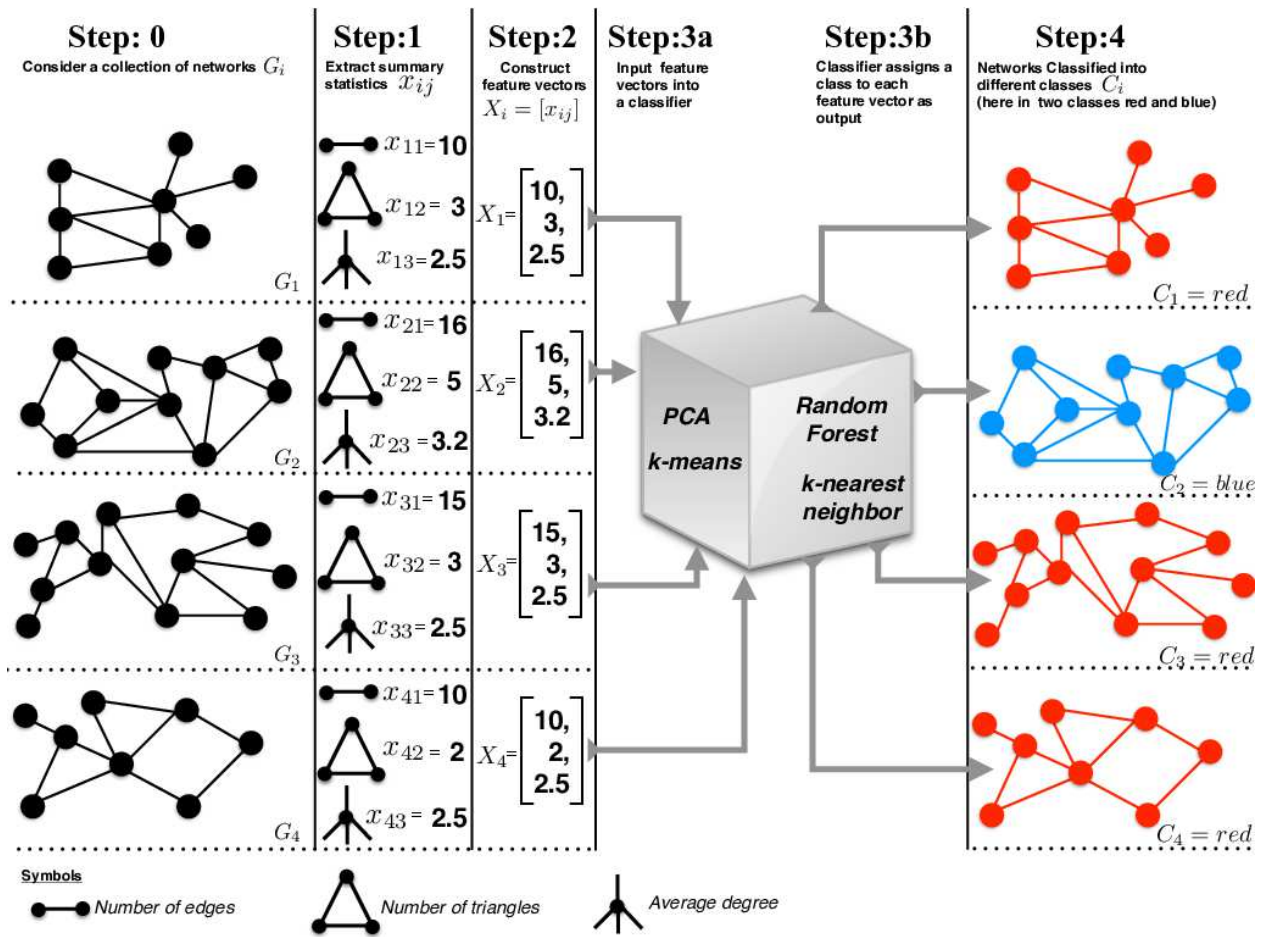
Step: 0
Consider a collection of networks $G_i$

Step:1
Extract summary statistics $x_{ij}$

Step:2
Construct feature vectors $X_i = [x_{ij}]$

Step:3a
Input feature vectors into a classifier

Step:3b
Classifier assigns a class to each feature vector as output

Step:4
Networks Classified into different classes $C_i$ (here in two classes red and blue)

$x_{11}$= 10
$x_{12}$ = 3
$x_{13}$ = 2.5
$X_1$= $\begin{bmatrix} 10, \\ 3, \\ 2.5 \end{bmatrix}$
$G_1$
$C_1 = red$

$x_{21}$= 16
$x_{22}$ = 5
$x_{23}$ = 3.2
$X_2$= $\begin{bmatrix} 16, \\ 5, \\ 3.2 \end{bmatrix}$
$G_2$
$C_2 = blue$

PCA
k-means
Random Forest
k-nearest neighbor

$x_{31}$= 15
$x_{32}$ = 3
$x_{33}$ = 2.5
$X_3$= $\begin{bmatrix} 15, \\ 3, \\ 2.5 \end{bmatrix}$
$G_3$
$C_3 = red$

$x_{41}$= 10
$x_{42}$ = 2
$x_{43}$ = 2.5
$X_4$= $\begin{bmatrix} 10, \\ 2, \\ 2.5 \end{bmatrix}$
$G_4$
$C_4 = red$

Symbols
Number of edges
Number of triangles
Average degree